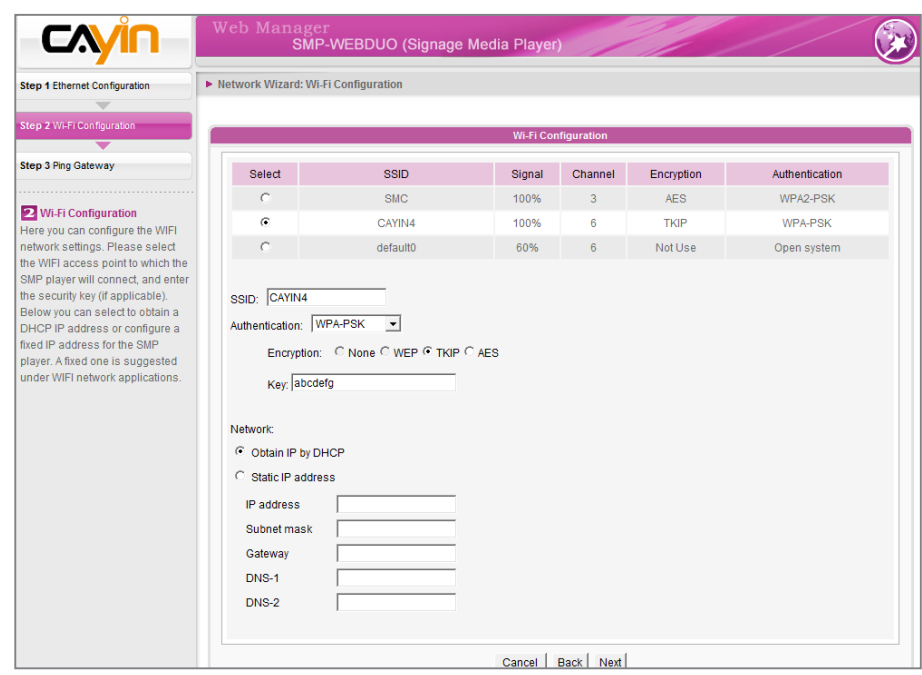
CAYIN

Web Manager
SMP-WEBDUO (Signage Media Player)

Step 1 Ethernet Configuration

Step 2 Wi-Fi Configuration

Step 3 Ping Gateway

2 Wi-Fi Configuration
Here you can configure the WIFI network settings. Please select the WIFI access point to which the SMP player will connect, and enter the security key (if applicable). Below you can select to obtain a DHCP IP address or configure a fixed IP address for the SMP player. A fixed one is suggested under WIFI network applications.

► Network Wizard: Wi-Fi Configuration

Wi-Fi Configuration

| Select | SSID | Signal | Channel | Encryption | Authentication |
|---|---|---|---|---|---|
| ○ | SMC | 100% | 3 | AES | WPA2-PSK |
| ◉ | CAYIN4 | 100% | 6 | TKIP | WPA-PSK |
| ○ | default0 | 60% | 6 | Not Use | Open system |

SSID: CAYIN4

Authentication: WPA-PSK

Encryption: ○ None ○ WEP ◉ TKIP ○ AES

Key: abcdefg

Network:

◉ Obtain IP by DHCP

○ Static IP address

IP address

Subnet mask

Gateway

DNS-1

DNS-2

Cancel Back Next